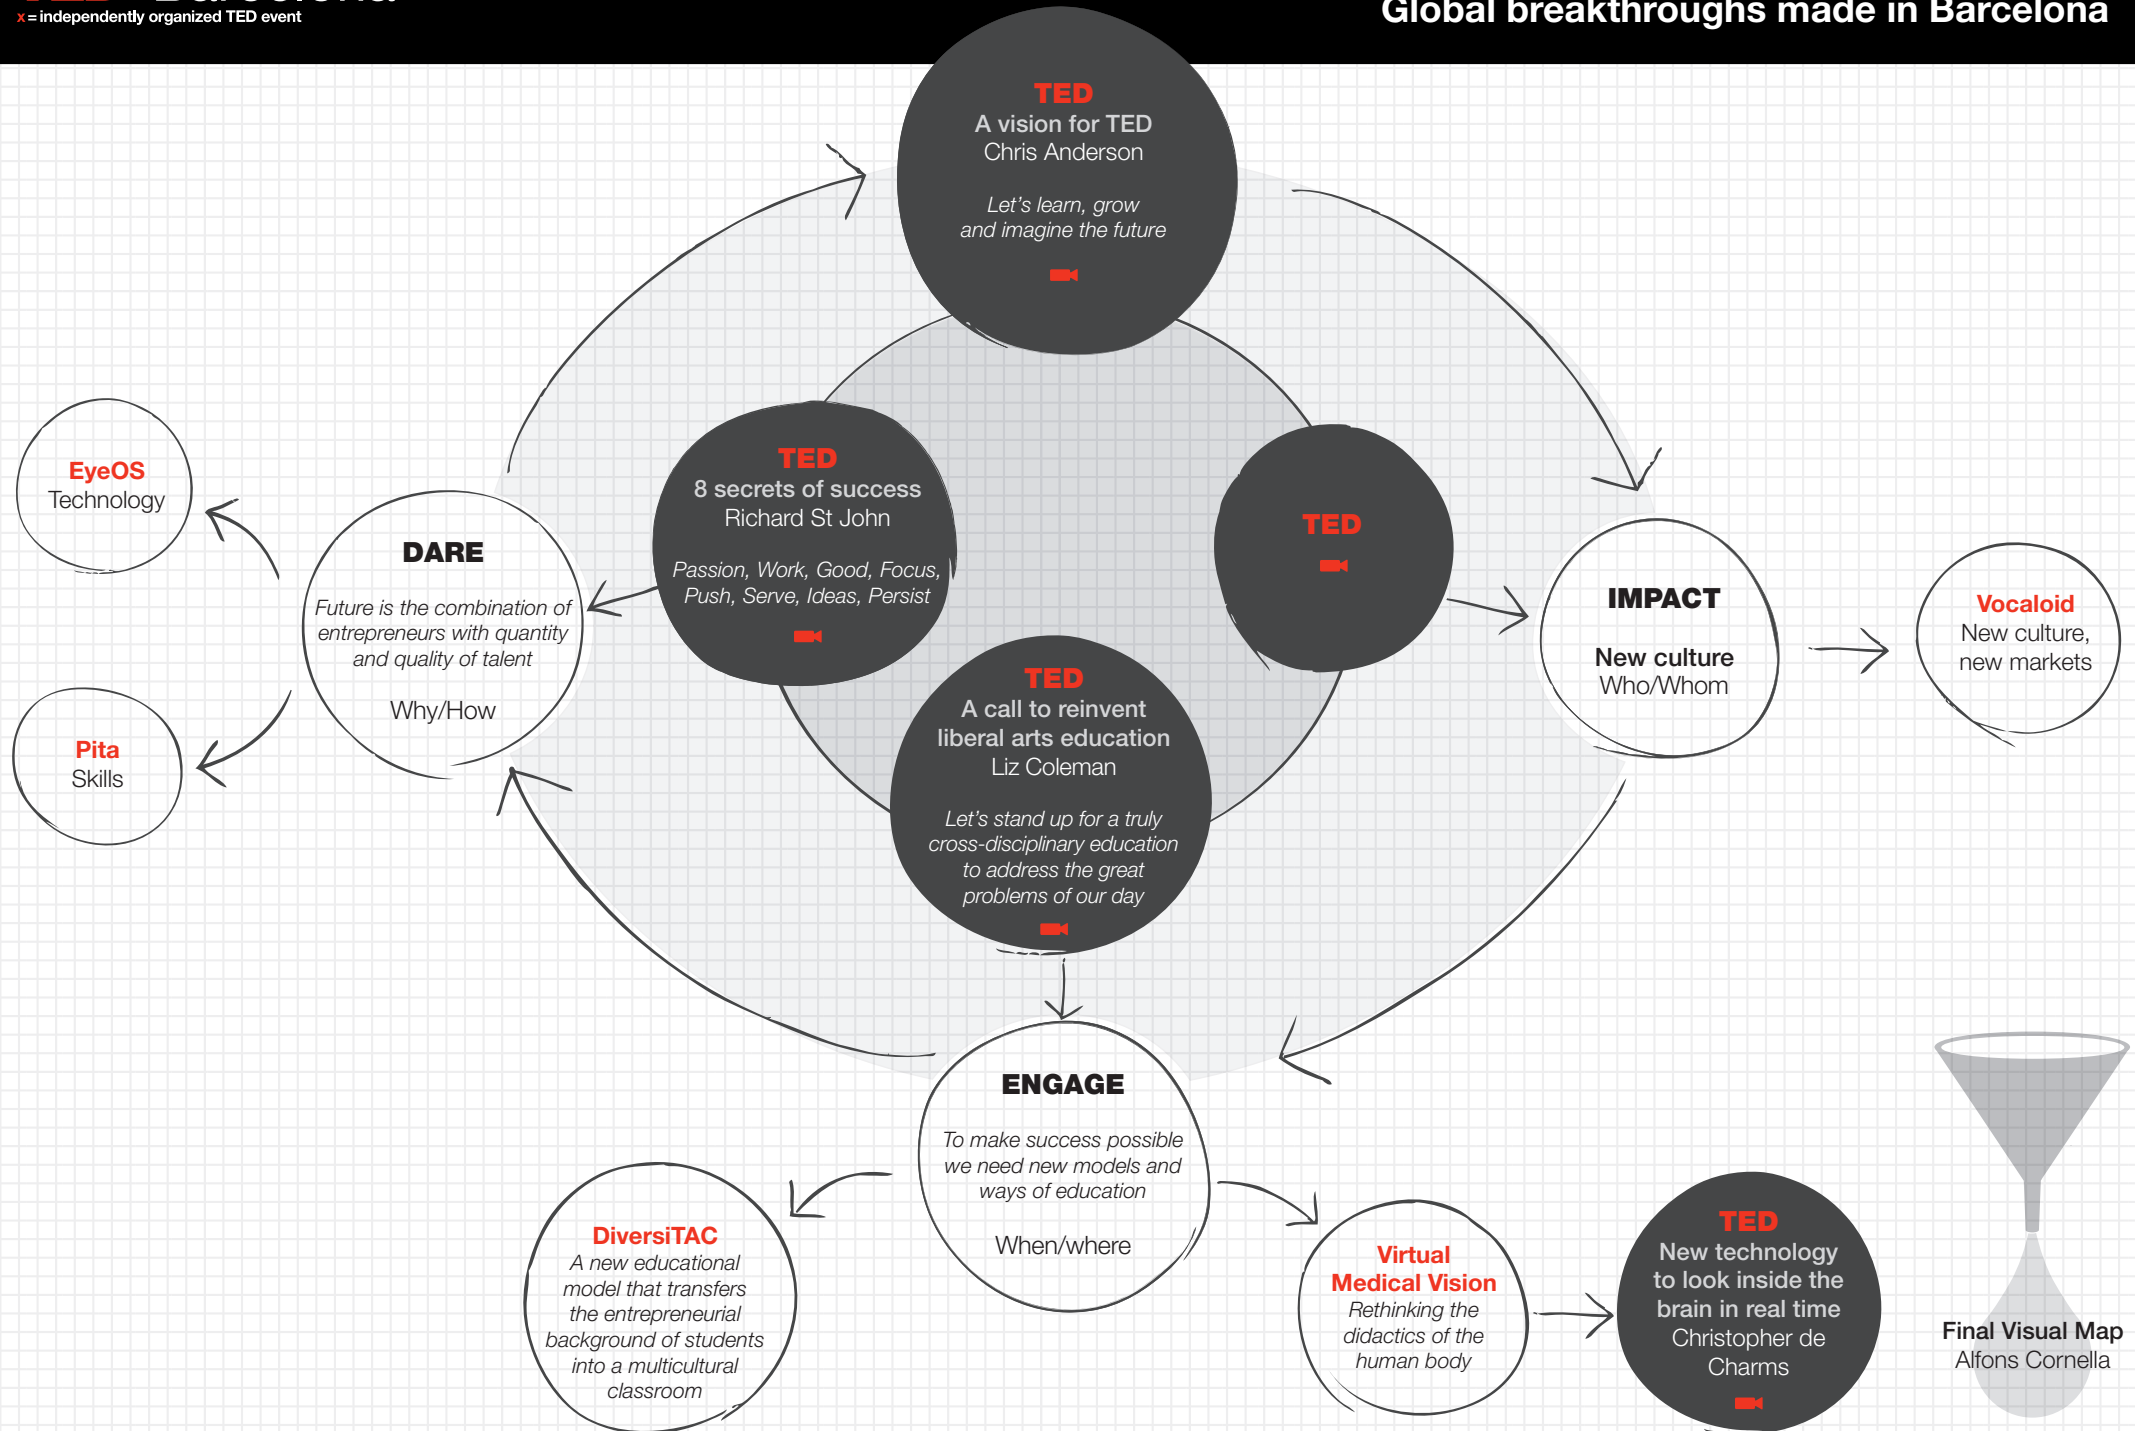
x = independently organized TED event

Global breakthroughs made in Barcelona

TED
A vision for TED
Chris Anderson

Let's learn, grow and imagine the future

EyeOS
Technology

DARE

Future is the combination of entrepreneurs with quantity and quality of talent

Why/How

Pita
Skills

TED
8 secrets of success
Richard St John

Passion, Work, Good, Focus, Push, Serve, Ideas, Persist

TED

IMPACT

New culture
Who/Whom

Vocaloid
New culture, new markets

TED
A call to reinvent liberal arts education
Liz Coleman

Let's stand up for a truly cross-disciplinary education to address the great problems of our day

ENGAGE

To make success possible we need new models and ways of education

When/where

DiversiTAC
A new educational model that transfers the entrepreneurial background of students into a multicultural classroom

Virtual Medical Vision
Rethinking the didactics of the human body

TED
New technology to look inside the brain in real time
Christopher de Charms

Final Visual Map
Alfons Cornella